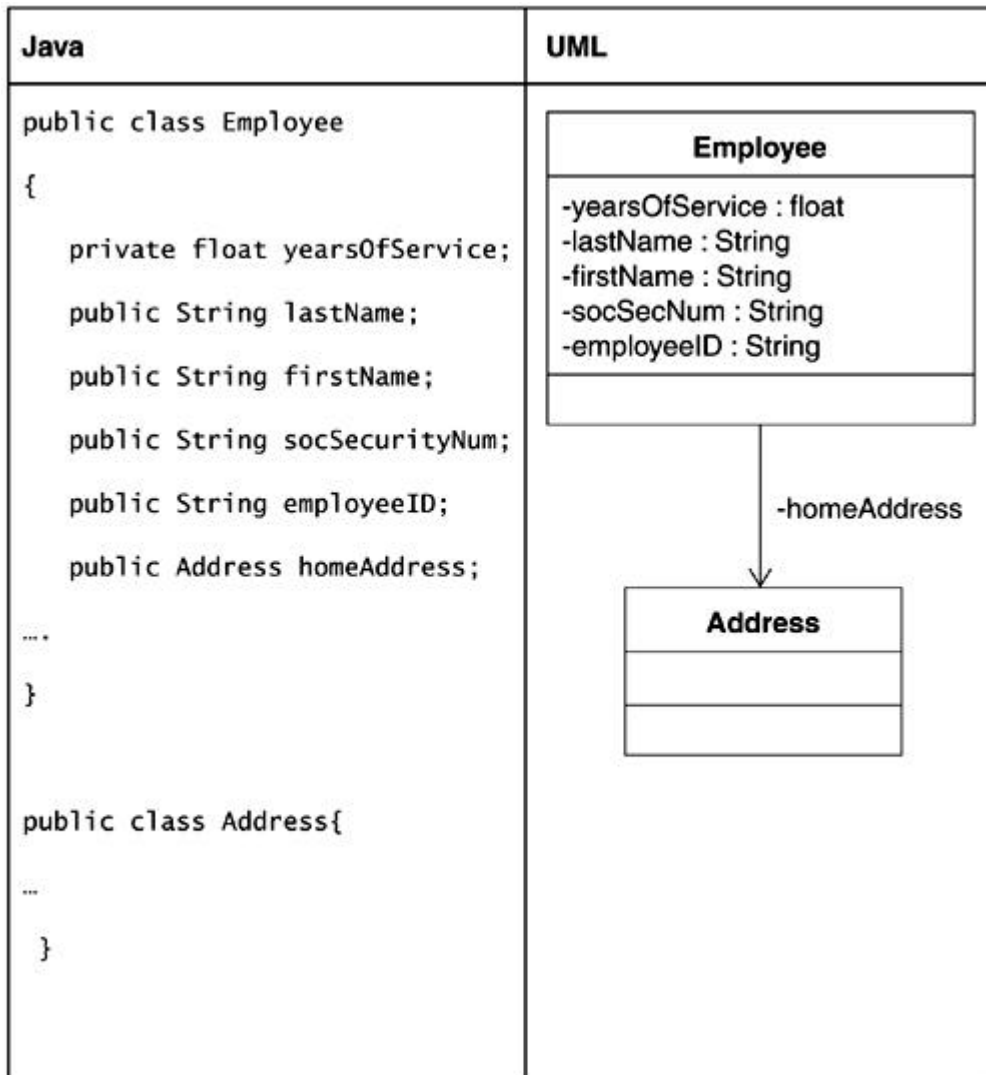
| Java | UML |
|---|---|
| public class Employee<br>{<br>private float yearsOfService;<br>public String lastName;<br>public String firstName;<br>public String socSecurityNum;<br>public String employeeID;<br>public Address homeAddress;<br>….<br>}<br><br>public class Address{<br>…<br>} | Employee<br>-yearsOfService : float<br>-lastName : String<br>-firstName : String<br>-socSecNum : String<br>-employeeID : String<br><br>-homeAddress<br><br>Address |